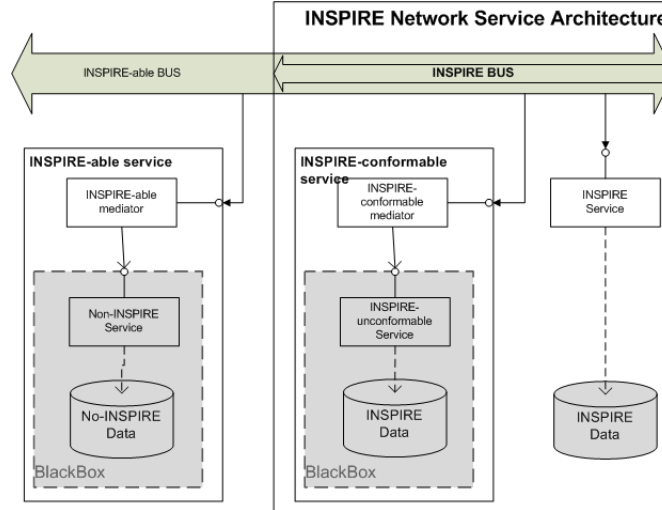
INSPIRE Network Service Architecture

INSPIRE-able BUS

INSPIRE BUS

INSPIRE-able service

INSPIRE-able mediator

Non-INSPIRE Service

No-INSPIRE Data

BlackBox

INSPIRE-conformable service

INSPIRE-conformable mediator

INSPIRE-unconformable Service

INSPIRE Data

BlackBox

INSPIRE Service

INSPIRE Data